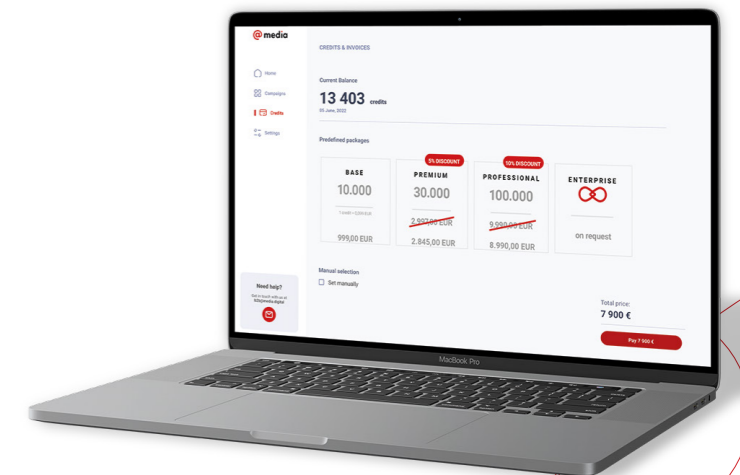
@media

Home
Campaigns
Credits
Settings

Need help?
Get in touch with us at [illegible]

CREDITS & INVOICES

Current Balance
13 403 credits
05 June, 2022

Predefined packages

BASE
10.000
1 credit = 0,099 EUR
999,00 EUR

5% DISCOUNT
PREMIUM
30.000
2.997,00 EUR
2.845,00 EUR

10% DISCOUNT
PROFESSIONAL
100.000
9.990,00 EUR
8.990,00 EUR

ENTERPRISE
on request

Manual selection
Set manually

Total price:
7 900 €

Pay 7 900 €

MacBook Pro